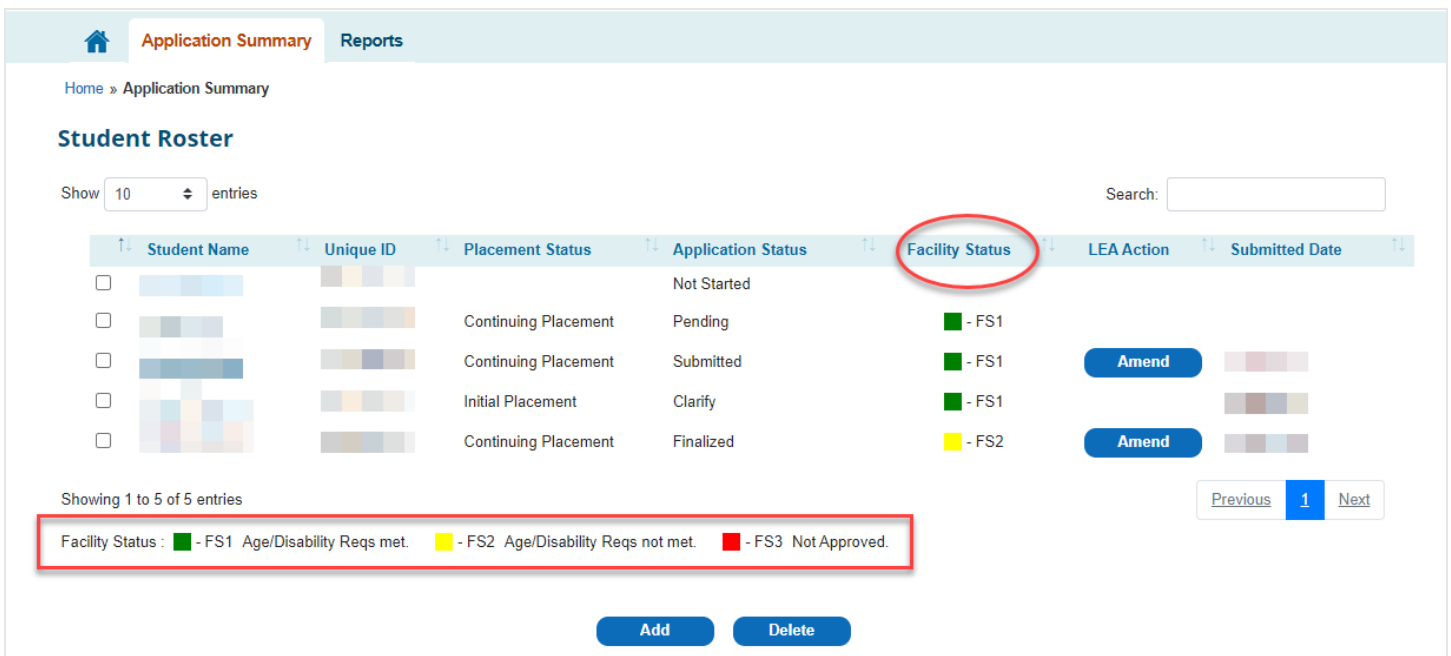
Application Summary Reports

Home » Application Summary

Student Roster

Show 10 entries

Search:

| | Student Name | Unique ID | Placement Status | Application Status | Facility Status | LEA Action | Submitted Date |
|---|---|---|---|---|---|---|---|
| | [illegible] | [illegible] | | Not Started | | | |
| | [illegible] | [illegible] | Continuing Placement | Pending | - FS1 | | |
| | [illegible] | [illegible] | Continuing Placement | Submitted | - FS1 | Amend | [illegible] |
| | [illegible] | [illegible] | Initial Placement | Clarify | - FS1 | | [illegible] |
| | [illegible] | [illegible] | Continuing Placement | Finalized | - FS2 | Amend | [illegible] |

Showing 1 to 5 of 5 entries

Previous 1 Next

Facility Status : - FS1 Age/Disability Reqs met. - FS2 Age/Disability Reqs not met. - FS3 Not Approved.

Add Delete